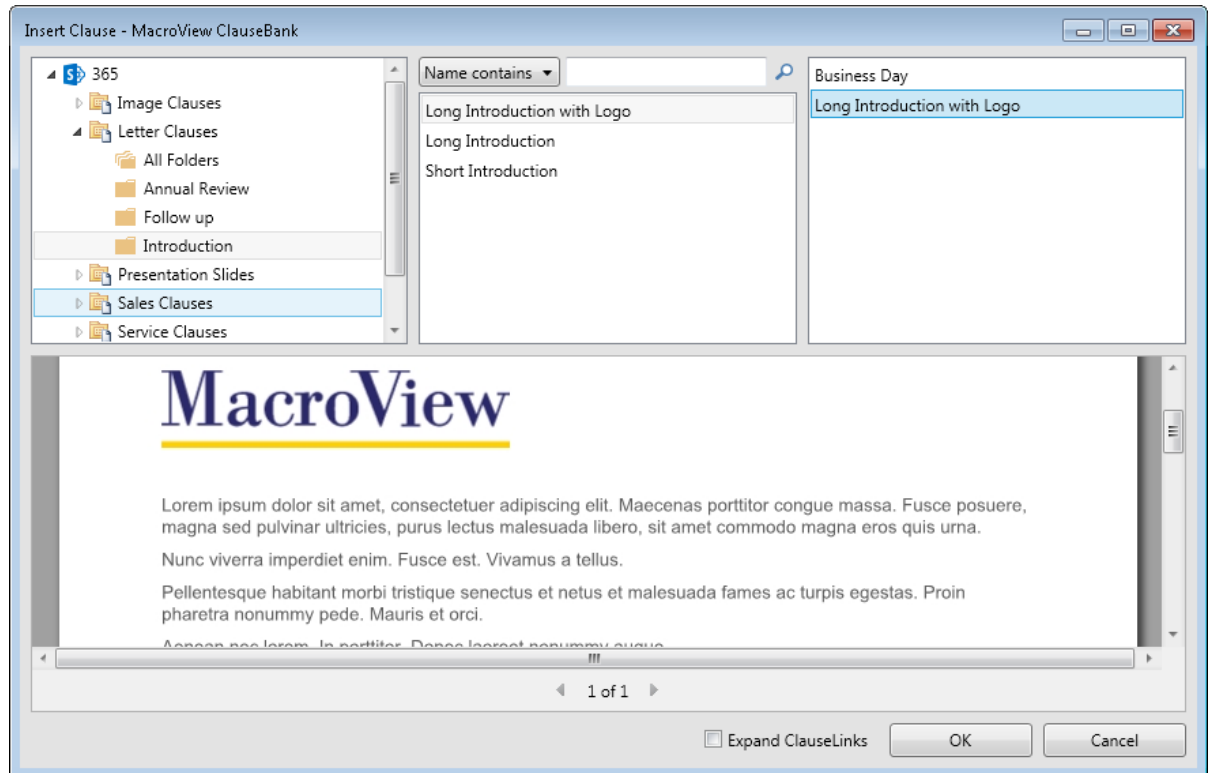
Insert Clause - MacroView ClauseBank

365
Image Clauses
Letter Clauses
All Folders
Annual Review
Follow up
Introduction
Presentation Slides
Sales Clauses
Service Clauses

Name contains

Long Introduction with Logo
Long Introduction
Short Introduction

Business Day
Long Introduction with Logo

MacroView

Lorem ipsum dolor sit amet, consectetuer adipiscing elit. Maecenas porttitor congue massa. Fusce posuere, magna sed pulvinar ultricies, purus lectus malesuada libero, sit amet commodo magna eros quis urna.

Nunc viverra imperdiet enim. Fusce est. Vivamus a tellus.

Pellentesque habitant morbi tristique senectus et netus et malesuada fames ac turpis egestas. Proin pharetra nonummy pede. Mauris et orci.

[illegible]

1 of 1

Expand ClauseLinks
OK
Cancel